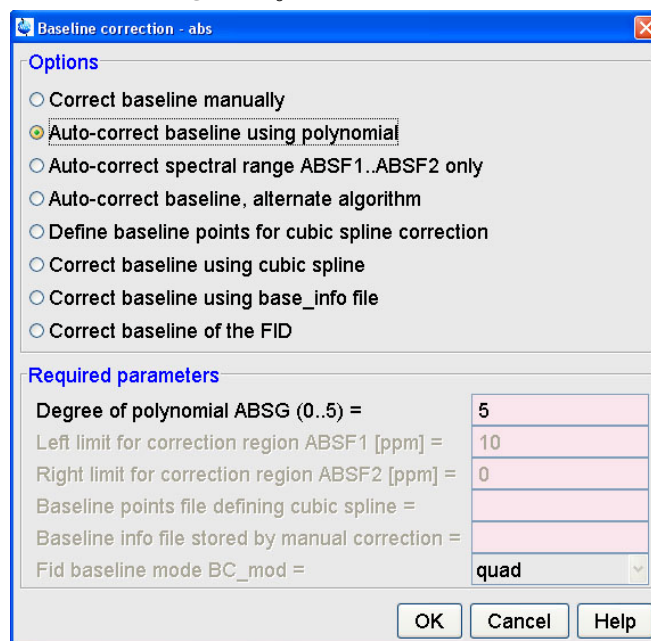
Baseline correction - abs

Options

Correct baseline manually

Auto-correct baseline using polynomial

Auto-correct spectral range ABSF1..ABSF2 only

Auto-correct baseline, alternate algorithm

Define baseline points for cubic spline correction

Correct baseline using cubic spline

Correct baseline using base_info file

Correct baseline of the FID

Required parameters

Degree of polynomial ABSG (0..5) = 5

Left limit for correction region ABSF1 [ppm] = 10

Right limit for correction region ABSF2 [ppm] = 0

Baseline points file defining cubic spline =

Baseline info file stored by manual correction =

Fid baseline mode BC_mod = quad

OK Cancel Help